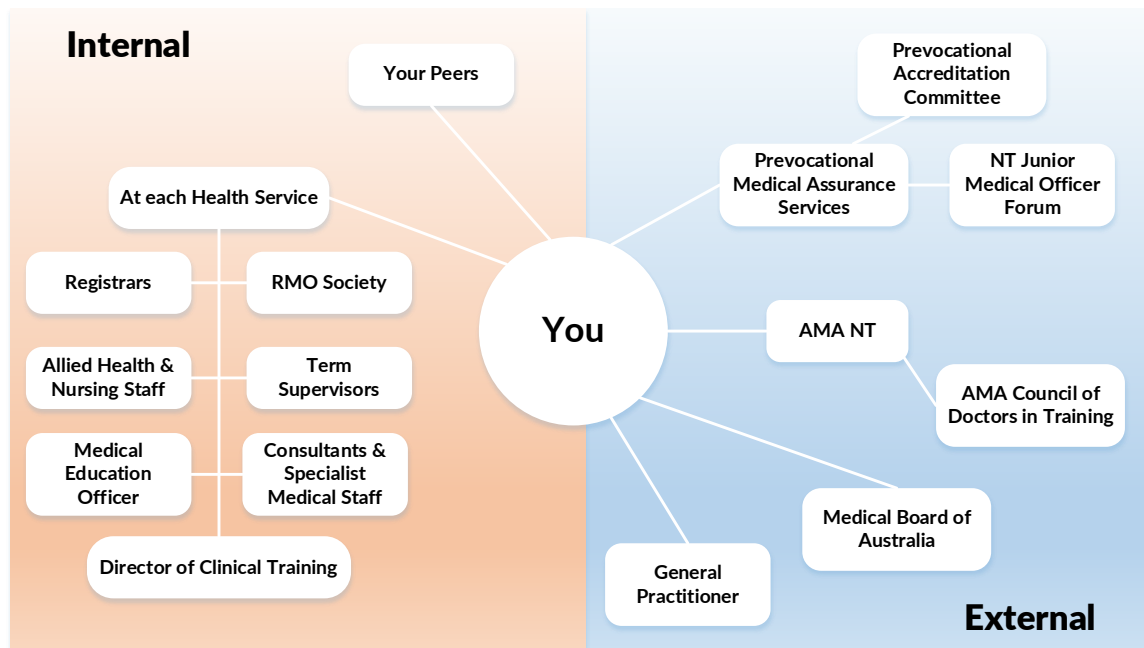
Internal

Your Peers

At each Health Service

Registrars

RMO Society

Allied Health & Nursing Staff

Term Supervisors

Medical Education Officer

Consultants & Specialist Medical Staff

Director of Clinical Training

You

Prevocational Accreditation Committee

Prevocational Medical Assurance Services

NT Junior Medical Officer Forum

AMA NT

AMA Council of Doctors in Training

Medical Board of Australia

General Practitioner

External